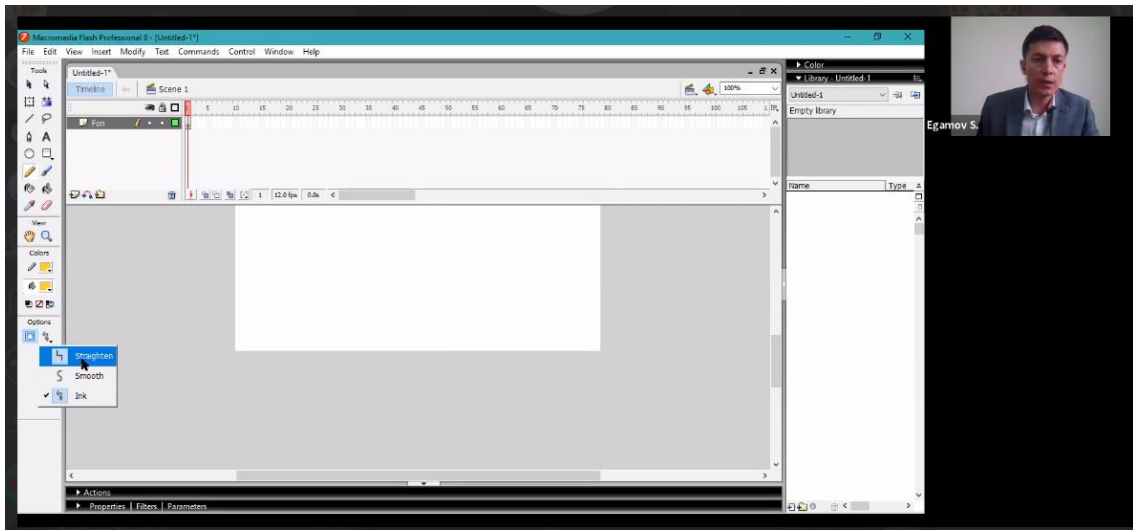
Macromedia Flash Professional 8 - [Untitled-1*]

File Edit View Insert Modify Text Commands Control Window Help

Tools

Untitled-1*

Timeline

Scene 1

100%

5 10 15 20 25 30 35 40 45 50 55 60 65 70 75 80 85 90 95 100 105

Fon

1 12.0 fps 0.0s

View

Colors

Options

Straighten

Smooth

Ink

Actions

Properties | Filters | Parameters

Color

Library - Untitled-1

Untitled-1

Empty library

Name

Type

Egamov S.